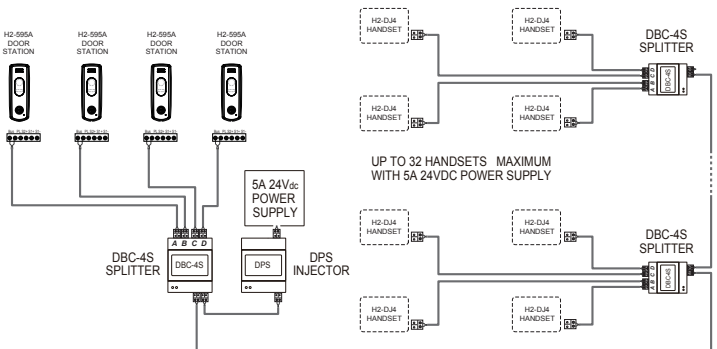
H2-595A DOOR STATION

H2-595A DOOR STATION

H2-595A DOOR STATION

H2-595A DOOR STATION

5A 24Vdc POWER SUPPLY

A B C D

DBC-4S SPLITTER

DBC-4S

DPS

DPS INJECTOR

H2-DJ4 HANDSET

H2-DJ4 HANDSET

DBC-4S SPLITTER

A B C D

DBC-4S

H2-DJ4 HANDSET

H2-DJ4 HANDSET

UP TO 32 HANDSETS MAXIMUM WITH 5A 24VDC POWER SUPPLY

H2-DJ4 HANDSET

H2-DJ4 HANDSET

DBC-4S SPLITTER

A B C D

DBC-4S

H2-DJ4 HANDSET

H2-DJ4 HANDSET